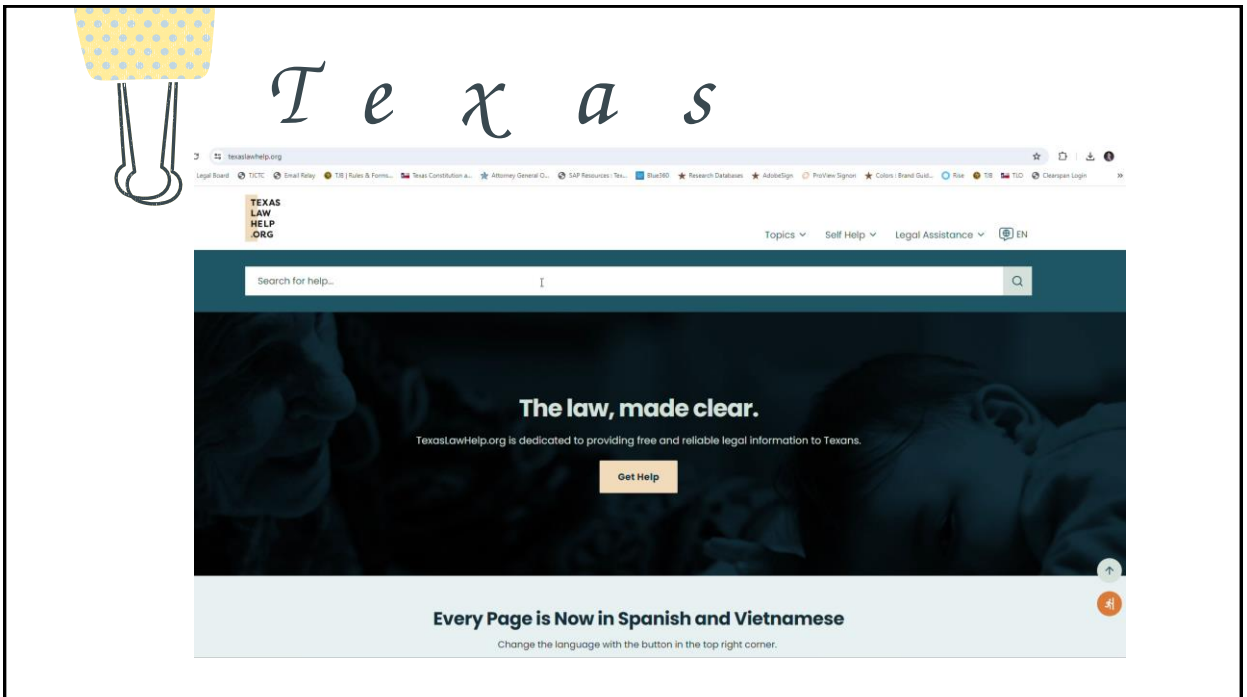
Texas

texaslawhelp.org

Legal Board TJCTC Email Relay TJB | Rules & Forms... Texas Constitution a... Attorney General O... SAP Resources : Tex... Blue360 Research Databases AdobeSign ProView Signon Colors : Brand Guid... Rise TJB TLO Clearspan Login

TEXAS LAW HELP .ORG

Topics Self Help Legal Assistance EN

Search for help...

The law, made clear.

TexasLawHelp.org is dedicated to providing free and reliable legal information to Texans.

Get Help

Every Page is Now in Spanish and Vietnamese

Change the language with the button in the top right corner.